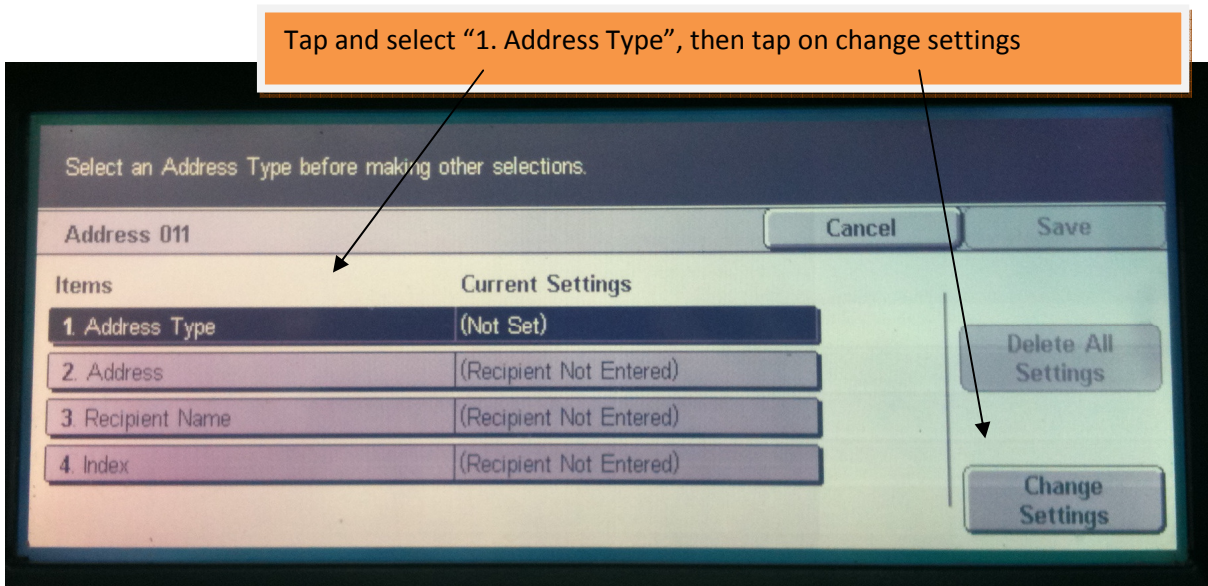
Tap and select “1. Address Type”, then tap on change settings

Select an Address Type before making other selections.

Address 011

Cancel

Save

| Items | Current Settings |
|---|---|
| 1. Address Type | (Not Set) |
| 2. Address | (Recipient Not Entered) |
| 3. Recipient Name | (Recipient Not Entered) |
| 4. Index | (Recipient Not Entered) |

Delete All Settings

Change Settings